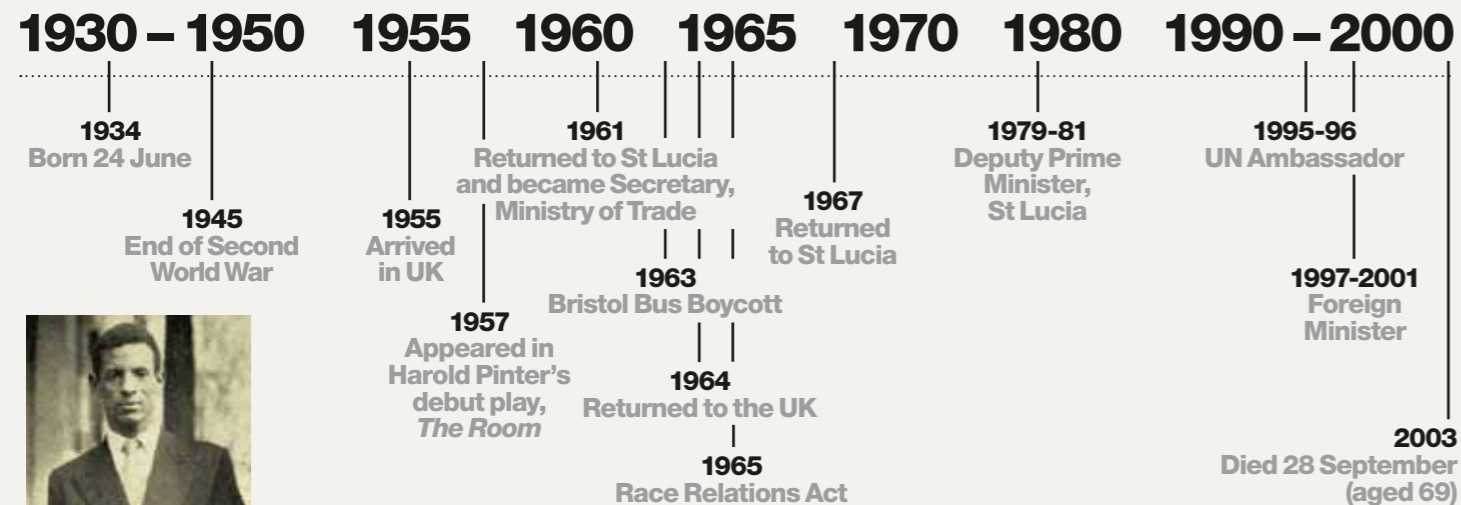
1930 – 1950 1955 1960 1965 1970 1980 1990 – 2000

1934
Born 24 June

1945
End of Second World War

1955
Arrived in UK

1957
Appeared in Harold Pinter's debut play, *The Room*

1961
Returned to St Lucia and became Secretary, Ministry of Trade

1963
Bristol Bus Boycott

1964
Returned to the UK

1965
Race Relations Act

1967
Returned to St Lucia

1979-81
Deputy Prime Minister, St Lucia

1995-96
UN Ambassador

1997-2001
Foreign Minister

2003
Died 28 September (aged 69)